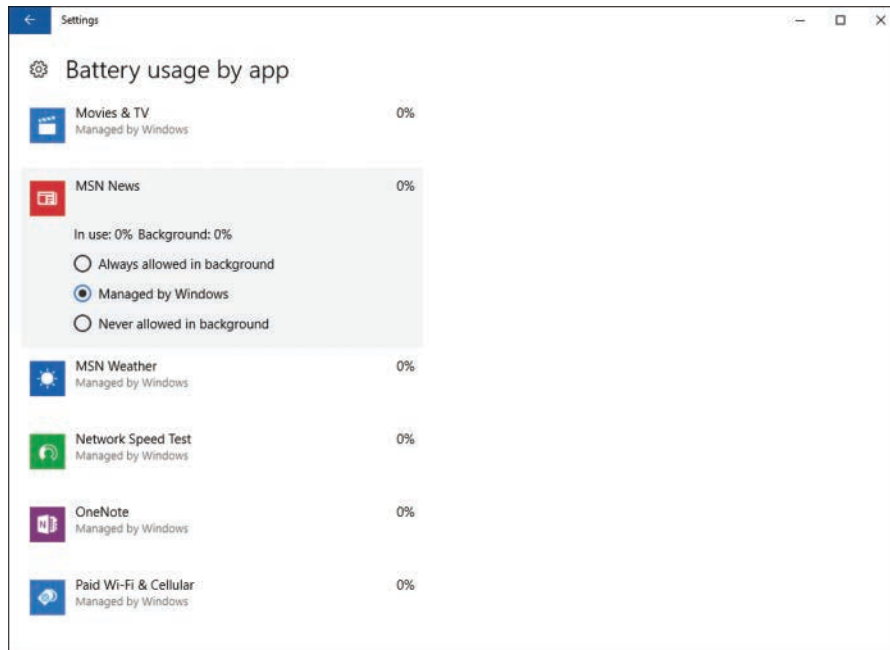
Settings

Battery usage by app

Movies & TV
Managed by Windows
0%

MSN News
0%

In use: 0% Background: 0%

Always allowed in background

Managed by Windows

Never allowed in background

MSN Weather
Managed by Windows
0%

Network Speed Test
Managed by Windows
0%

OneNote
Managed by Windows
0%

Paid Wi-Fi & Cellular
Managed by Windows
0%